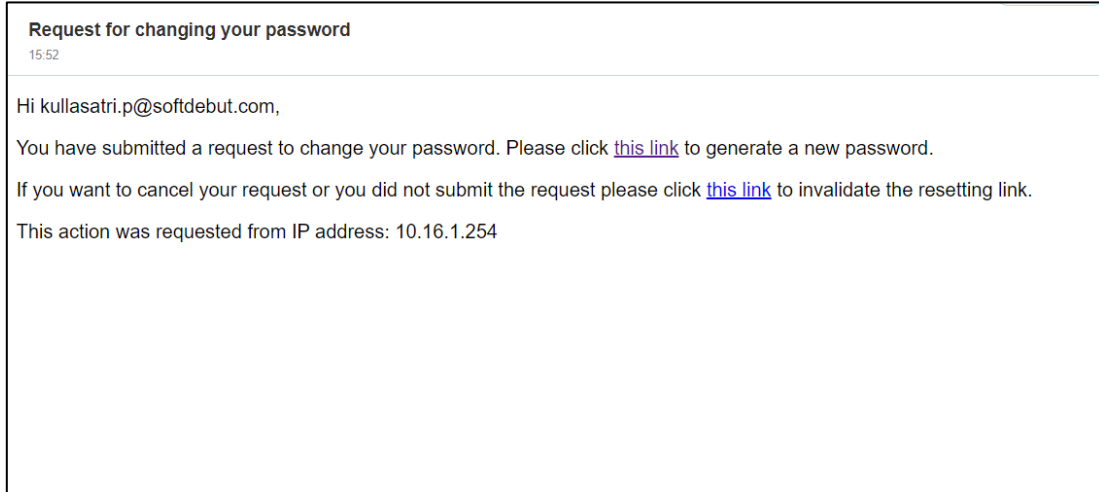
Request for changing your password
15:52

Hi kullasatri.p@softdebut.com,

You have submitted a request to change your password. Please click this link to generate a new password.

If you want to cancel your request or you did not submit the request please click this link to invalidate the resetting link.

This action was requested from IP address: 10.16.1.254